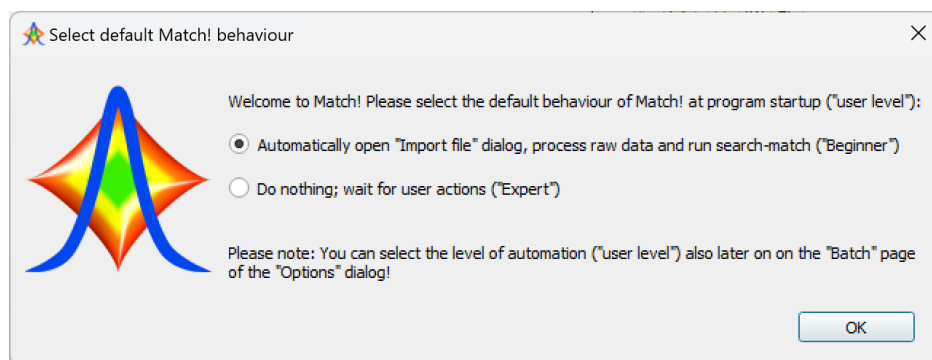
Select default Match! behaviour

Welcome to Match! Please select the default behaviour of Match! at program startup ("user level"):

Automatically open "Import file" dialog, process raw data and run search-match ("Beginner")

Do nothing; wait for user actions ("Expert")

Please note: You can select the level of automation ("user level") also later on on the "Batch" page of the "Options" dialog!

OK